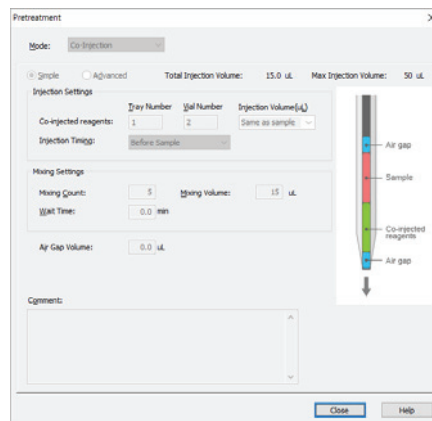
Pretreatment

Mode: Co-Injection

Simple Advanced Total Injection Volume: 15.0 uL Max Injection Volume: 50 uL

Injection Settings

| | Tray Number | Vial Number | Injection Volume(uL) |
|---|---|---|---|
| Co-injected reagents: | 1 | 2 | Same as sample |
| Injection Timing: | Before Sample | | |

Mixing Settings

Mixing Count: 5 Mixing Volume: 15 uL

Wait Time: 0.0 min

Air Gap Volume: 0.0 uL

Air gap

Sample

Co-injected reagents

Air gap

Comment:

Close Help